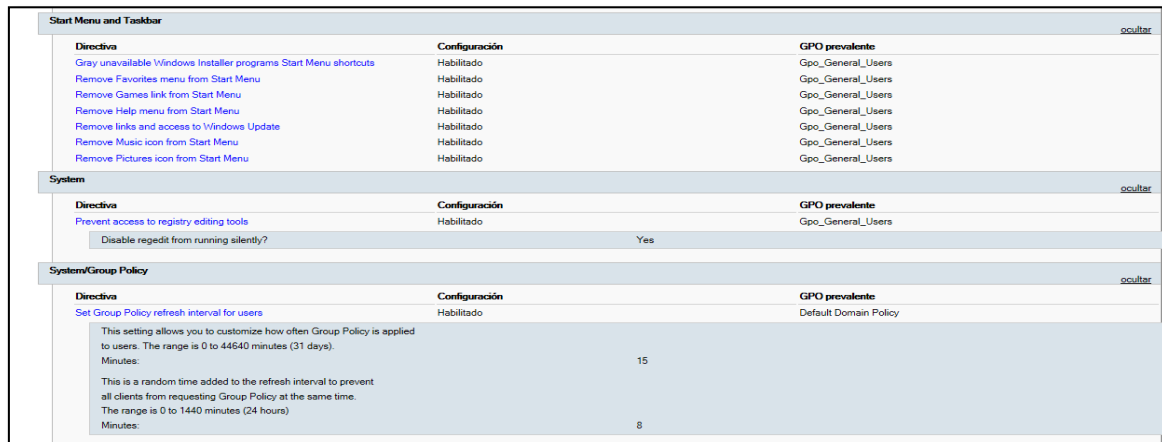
Start Menu and Taskbar

ocultar

| Directiva | Configuración | GPO prevalente |
|---|---|---|
| Gray unavailable Windows Installer programs Start Menu shortcuts | Habilitado | Gpo_General_Users |
| Remove Favorites menu from Start Menu | Habilitado | Gpo_General_Users |
| Remove Games link from Start Menu | Habilitado | Gpo_General_Users |
| Remove Help menu from Start Menu | Habilitado | Gpo_General_Users |
| Remove links and access to Windows Update | Habilitado | Gpo_General_Users |
| Remove Music icon from Start Menu | Habilitado | Gpo_General_Users |
| Remove Pictures icon from Start Menu | Habilitado | Gpo_General_Users |

System

ocultar

| Directiva | Configuración | GPO prevalente |
|---|---|---|
| Prevent access to registry editing tools | Habilitado | Gpo_General_Users |

Disable regedit from running silently? Yes

System/Group Policy

ocultar

| Directiva | Configuración | GPO prevalente |
|---|---|---|
| Set Group Policy refresh interval for users | Habilitado | Default Domain Policy |

This setting allows you to customize how often Group Policy is applied to users. The range is 0 to 44640 minutes (31 days).
Minutes: 15

This is a random time added to the refresh interval to prevent all clients from requesting Group Policy at the same time.
The range is 0 to 1440 minutes (24 hours)
Minutes: 8